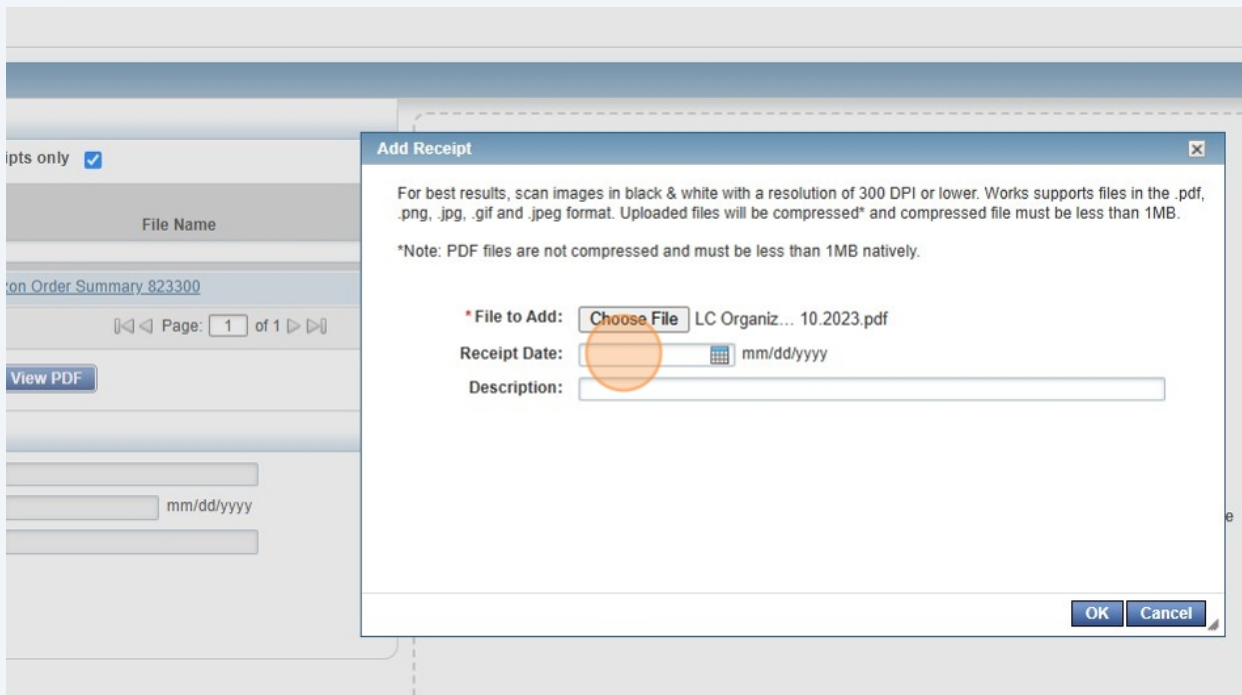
ipts only

File Name

zon Order Summary 823300

Page: 1 of 1

View PDF

mm/dd/yyyy

e

Add Receipt

For best results, scan images in black & white with a resolution of 300 DPI or lower. Works supports files in the .pdf, .png, .jpg, .gif and .jpeg format. Uploaded files will be compressed* and compressed file must be less than 1MB.

*Note: PDF files are not compressed and must be less than 1MB natively.

* File to Add: Choose File LC Organiz… 10.2023.pdf

Receipt Date: mm/dd/yyyy

Description:

OK Cancel